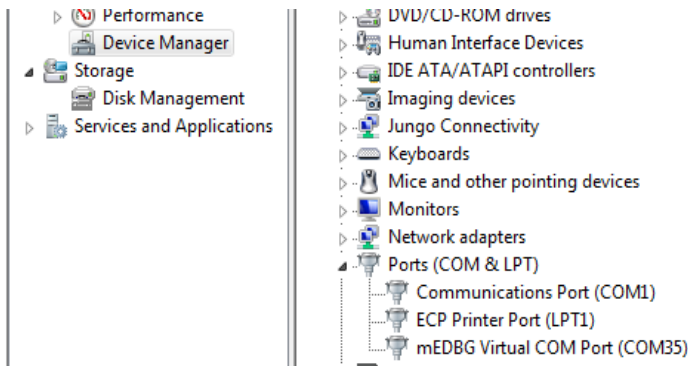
Performance
Device Manager
Storage
Disk Management
Services and Applications

DVD/CD-ROM drives
Human Interface Devices
IDE ATA/ATAPI controllers
Imaging devices
Jungo Connectivity
Keyboards
Mice and other pointing devices
Monitors
Network adapters
Ports (COM & LPT)
Communications Port (COM1)
ECP Printer Port (LPT1)
mEDBG Virtual COM Port (COM35)